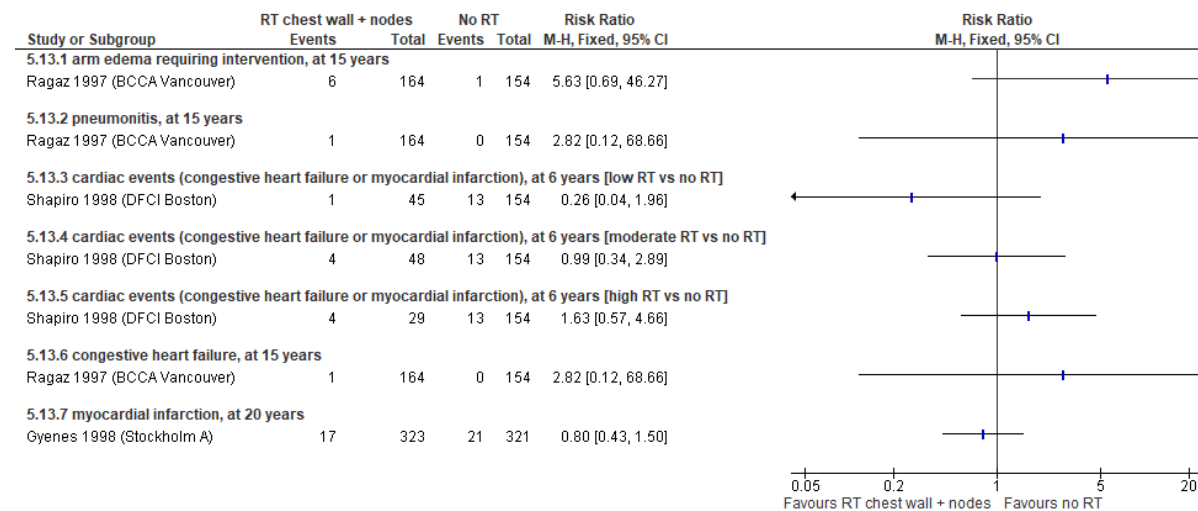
| Study or Subgroup | RT chest wall + nodes Events | RT chest wall + nodes Total | No RT Events | No RT Total | Risk Ratio M-H, Fixed, 95% CI |
|---|---|---|---|---|---|
| **5.13.1 arm edema requiring intervention, at 15 years** | | | | | |
| Ragaz 1997 (BCCA Vancouver) | 6 | 164 | 1 | 154 | 5.63 [0.69, 46.27] |
| **5.13.2 pneumonitis, at 15 years** | | | | | |
| Ragaz 1997 (BCCA Vancouver) | 1 | 164 | 0 | 154 | 2.82 [0.12, 68.66] |
| **5.13.3 cardiac events (congestive heart failure or myocardial infarction), at 6 years [low RT vs no RT]** | | | | | |
| Shapiro 1998 (DFCI Boston) | 1 | 45 | 13 | 154 | 0.26 [0.04, 1.96] |
| **5.13.4 cardiac events (congestive heart failure or myocardial infarction), at 6 years [moderate RT vs no RT]** | | | | | |
| Shapiro 1998 (DFCI Boston) | 4 | 48 | 13 | 154 | 0.99 [0.34, 2.89] |
| **5.13.5 cardiac events (congestive heart failure or myocardial infarction), at 6 years [high RT vs no RT]** | | | | | |
| Shapiro 1998 (DFCI Boston) | 4 | 29 | 13 | 154 | 1.63 [0.57, 4.66] |
| **5.13.6 congestive heart failure, at 15 years** | | | | | |
| Ragaz 1997 (BCCA Vancouver) | 1 | 164 | 0 | 154 | 2.82 [0.12, 68.66] |
| **5.13.7 myocardial infarction, at 20 years** | | | | | |
| Gyenes 1998 (Stockholm A) | 17 | 323 | 21 | 321 | 0.80 [0.43, 1.50] |

Risk Ratio
M-H, Fixed, 95% CI

0.05 0.2 1 5 20
Favours RT chest wall + nodes Favours no RT